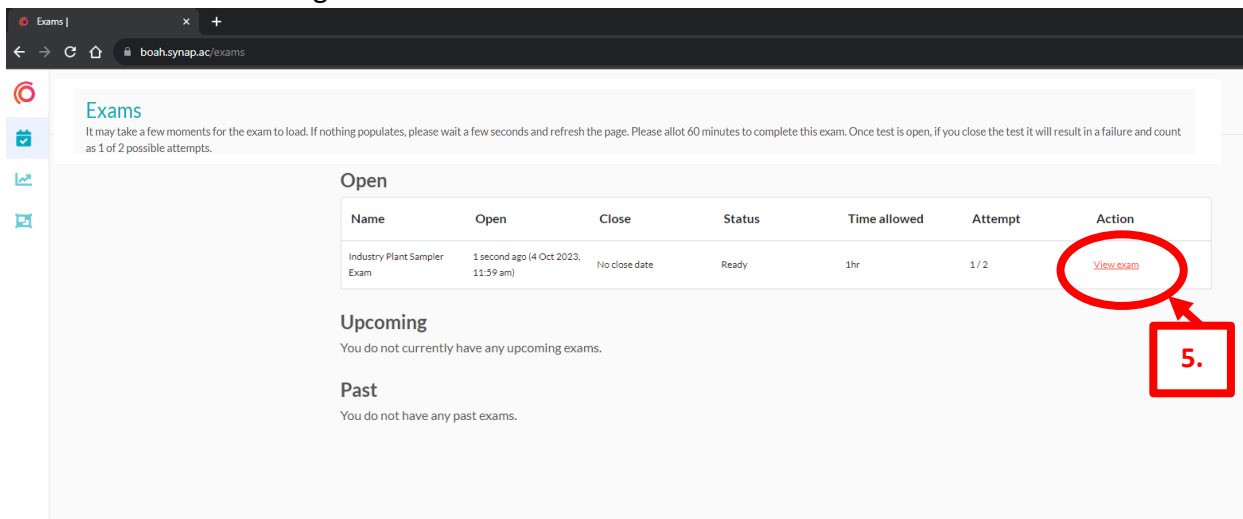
Exams |

boah.synap.ac/exams

Exams

It may take a few moments for the exam to load. If nothing populates, please wait a few seconds and refresh the page. Please allot 60 minutes to complete this exam. Once test is open, if you close the test it will result in a failure and count as 1 of 2 possible attempts.

Open

| Name | Open | Close | Status | Time allowed | Attempt | Action |
|---|---|---|---|---|---|---|
| Industry Plant Sampler Exam | 1 second ago (4 Oct 2023, 11:59 am) | No close date | Ready | 1hr | 1 / 2 | View exam |

Upcoming

You do not currently have any upcoming exams.

Past

You do not have any past exams.

5.